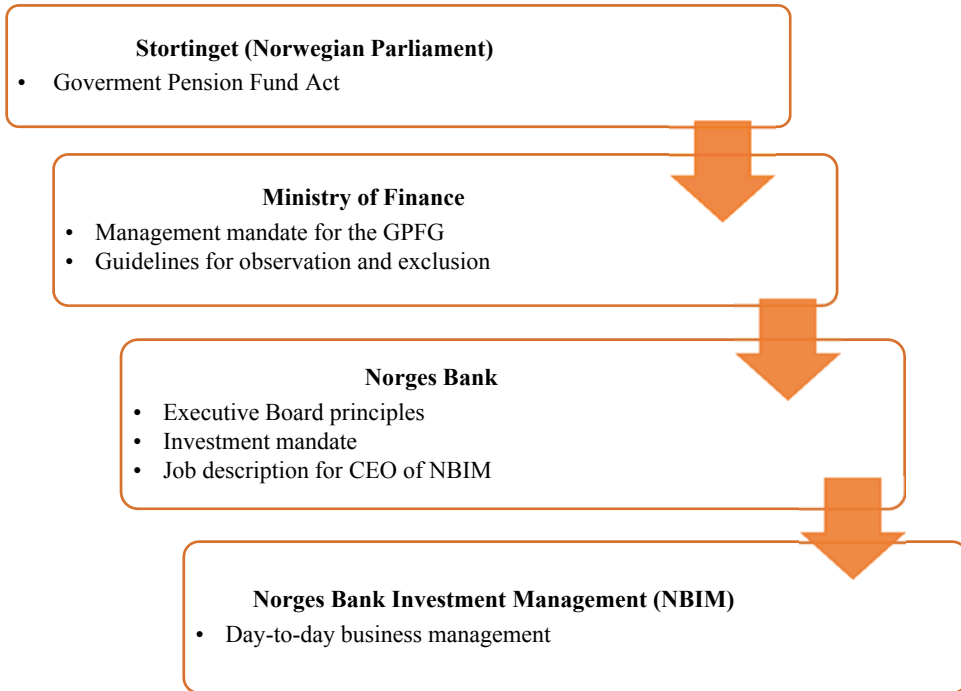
Stortinget (Norwegian Parliament)
- Goverment Pension Fund Act

Ministry of Finance
- Management mandate for the GPFG
- Guidelines for observation and exclusion

Norges Bank
- Executive Board principles
- Investment mandate
- Job description for CEO of NBIM

Norges Bank Investment Management (NBIM)
- Day-to-day business management